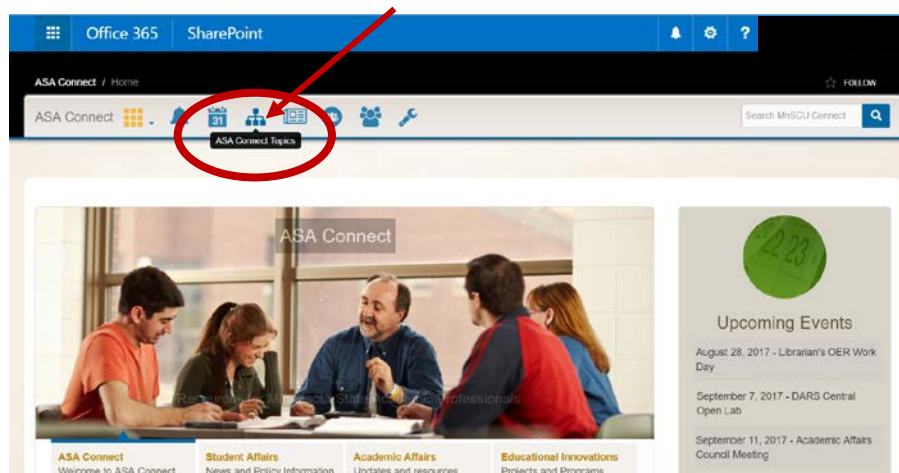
Office 365 SharePoint

ASA Connect / Home

FOLLOW

ASA Connect

31

ASA Connect Topics

Search MnSCU Connect

ASA Connect

Resources for MnSCU State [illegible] Professionals

22 23

Upcoming Events

August 28, 2017 - Librarian's OER Work Day

September 7, 2017 - DARS Central Open Lab

September 11, 2017 - Academic Affairs Council Meeting

ASA Connect
Welcome to ASA Connect

Student Affairs
News and Policy Information

Academic Affairs
Updates and resources

Educational Innovations
Projects and Programs